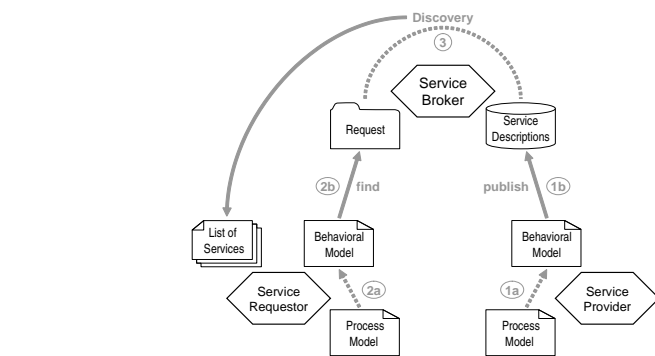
Discovery

3

Service Broker

Request

Service Descriptions

2b find

publish 1b

List of Services

Behavioral Model

Behavioral Model

Service Requestor

2a

1a

Service Provider

Process Model

Process Model